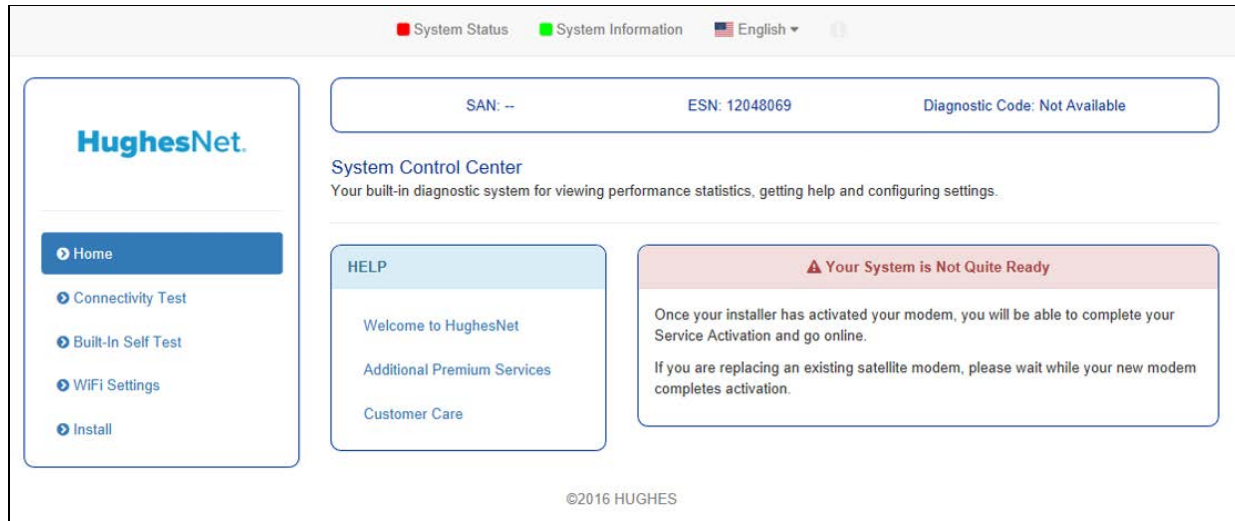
System Status System Information English

HughesNet.

Home
Connectivity Test
Built-In Self Test
WiFi Settings
Install

SAN: -- ESN: 12048069 Diagnostic Code: Not Available

System Control Center
Your built-in diagnostic system for viewing performance statistics, getting help and configuring settings.

HELP

Welcome to HughesNet
Additional Premium Services
Customer Care

Your System is Not Quite Ready

Once your installer has activated your modem, you will be able to complete your Service Activation and go online.

If you are replacing an existing satellite modem, please wait while your new modem completes activation.

©2016 HUGHES